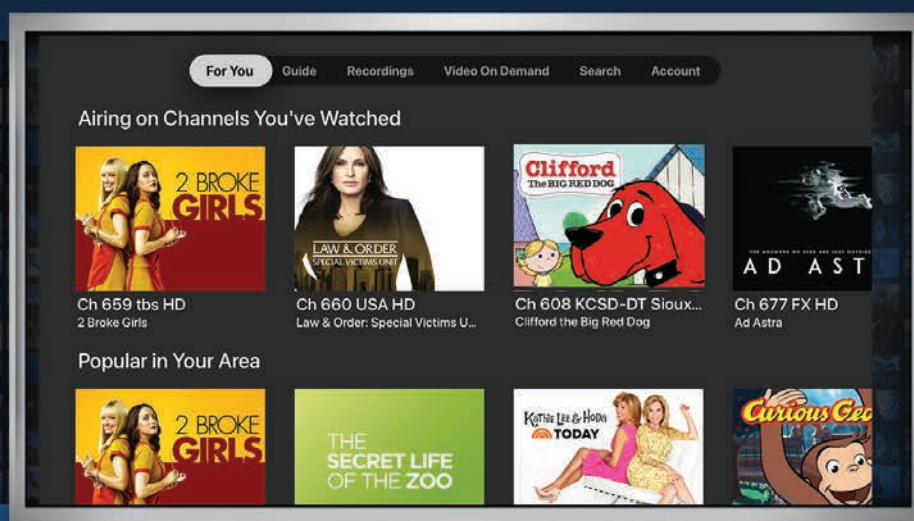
For You Guide Recordings Video On Demand Search Account

Airing on Channels You've Watched

2 BROKE GIRLS

Ch 659 tbs HD
2 Broke Girls

LAW & ORDER SPECIAL VICTIMS UNIT

Ch 660 USA HD
Law & Order: Special Victims U...

Clifford THE BIG RED DOG

Ch 608 KCSD-DT Sioux...
Clifford the Big Red Dog

AD AST

Ch 677 FX HD
Ad Astra

Popular in Your Area

2 BROKE GIRLS

THE SECRET LIFE OF THE ZOO

Kathie Lee & Hoda TODAY

Curious Geo